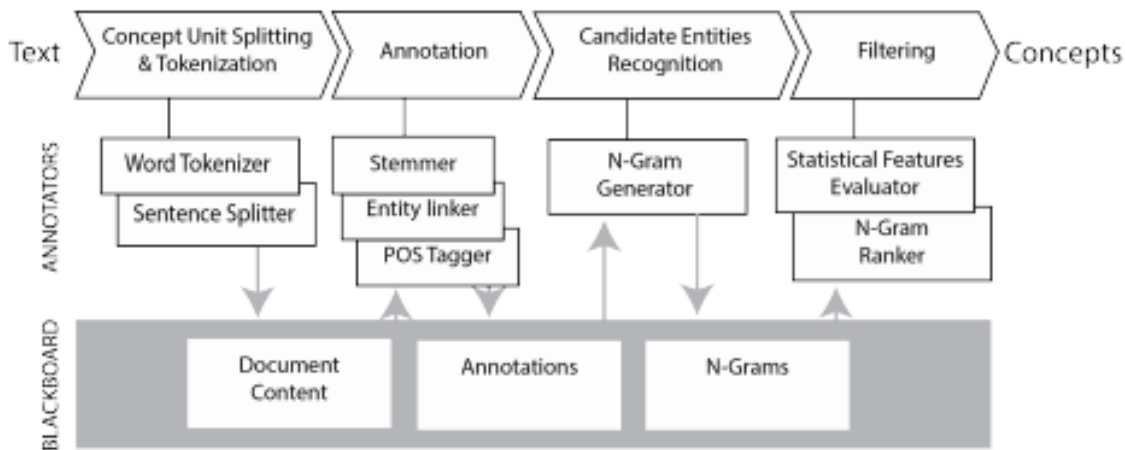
Text

Concept Unit Splitting & Tokenization

Annotation

Candidate Entities Recognition

Filtering

Concepts

ANNOTATORS

Word Tokenizer

Sentence Splitter

Stemmer

Entity linker

POS Tagger

N-Gram Generator

Statistical Features Evaluator

N-Gram Ranker

BLACKBOARD

Document Content

Annotations

N-Grams